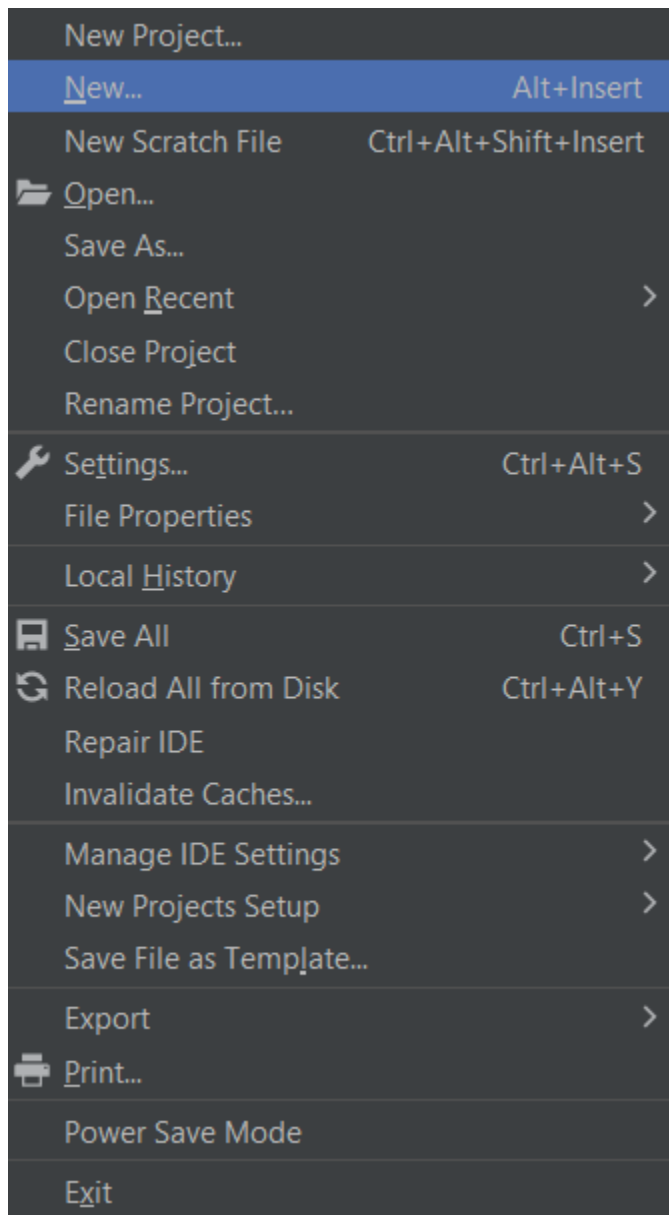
New Project...
New... Alt+Insert
New Scratch File Ctrl+Alt+Shift+Insert
Open...
Save As...
Open Recent
Close Project
Rename Project...
Settings... Ctrl+Alt+S
File Properties
Local History
Save All Ctrl+S
Reload All from Disk Ctrl+Alt+Y
Repair IDE
Invalidate Caches...
Manage IDE Settings
New Projects Setup
Save File as Template...
Export
Print...
Power Save Mode
Exit